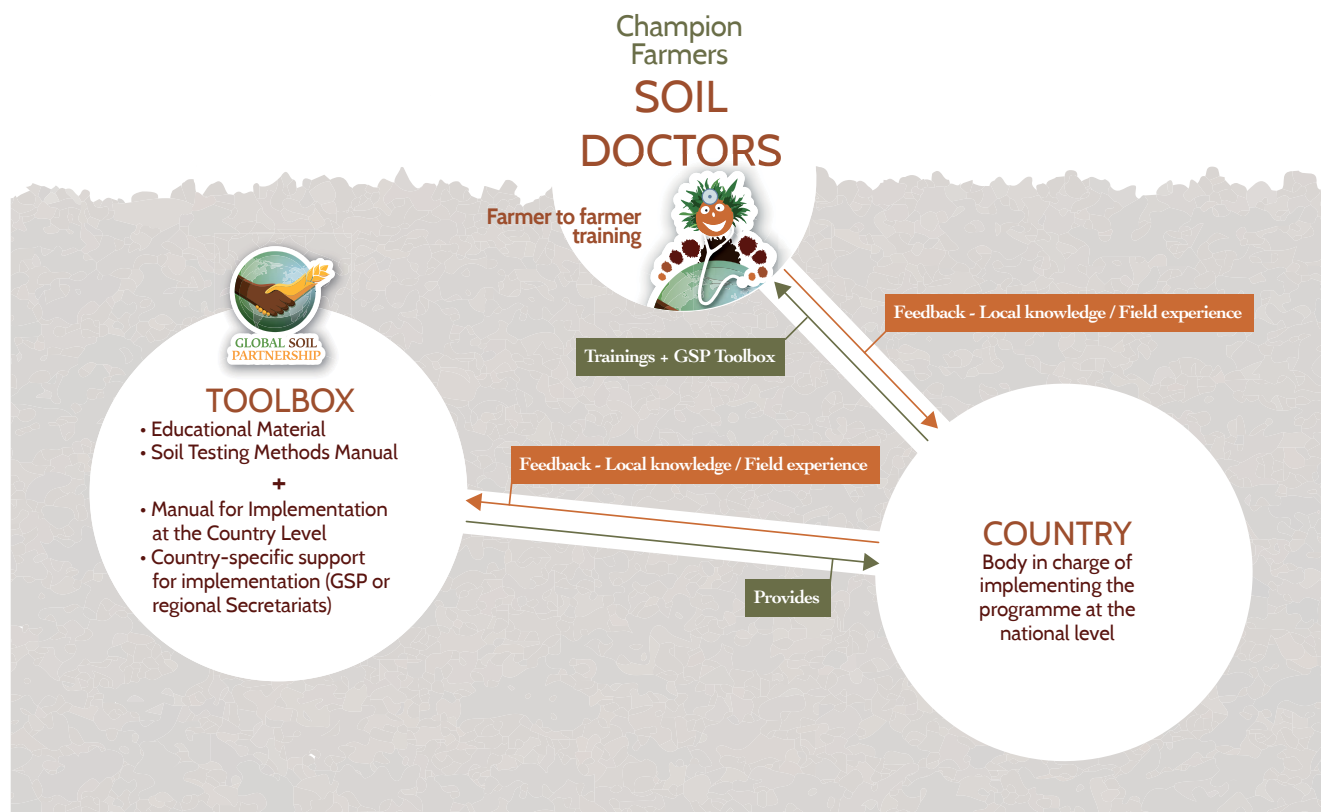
Champion Farmers
SOIL DOCTORS

Farmer to farmer training

Feedback - Local knowledge / Field experience

Trainings + GSP Toolbox

GLOBAL SOIL PARTNERSHIP

TOOLBOX
• Educational Material
• Soil Testing Methods Manual
+
• Manual for Implementation at the Country Level
• Country-specific support for implementation (GSP or regional Secretariats)

Feedback - Local knowledge / Field experience

Provides

COUNTRY
Body in charge of implementing the programme at the national level